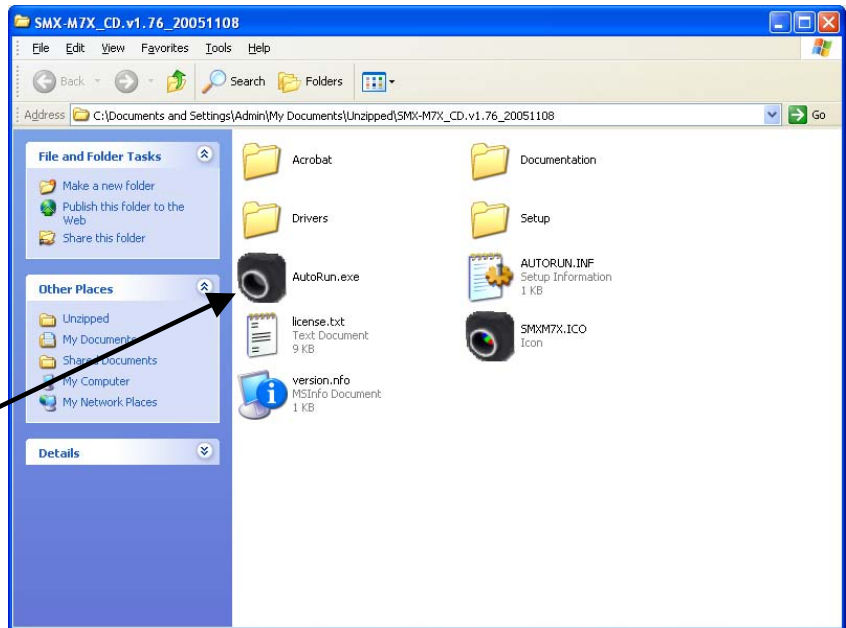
SMX-M7X_CD.v1.76_20051108

File Edit View Favorites Tools Help

Back Search Folders

Address C:\Documents and Settings\Admin\My Documents\Unzipped\SMX-M7X_CD.v1.76_20051108 Go

File and Folder Tasks

Make a new folder
Publish this folder to the Web
Share this folder

Other Places

Unzipped
My Documents
Shared Documents
My Computer
My Network Places

Details

Acrobat

Documentation

Drivers

Setup

AutoRun.exe

AUTORUN.INF
Setup Information
1 KB

license.txt
Text Document
9 KB

SMXM7X.ICO
Icon

version.nfo
MSInfo Document
1 KB